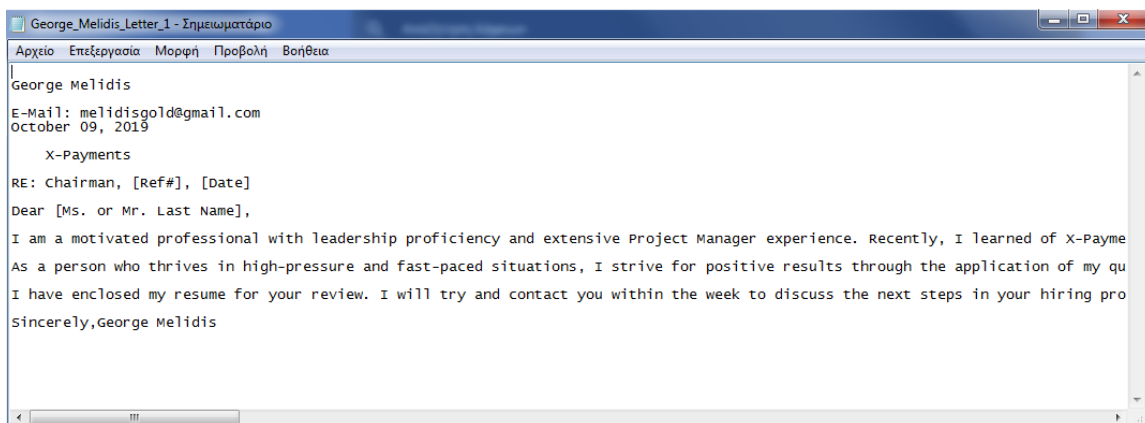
George_Melidis_Letter_1 - Σημειωματάριο

Αρχείο Επεξεργασία Μορφή Προβολή Βοήθεια

George Melidis

E-Mail: melidisgold@gmail.com
October 09, 2019

X-Payments

RE: Chairman, [Ref#], [Date]

Dear [Ms. or Mr. Last Name],

I am a motivated professional with leadership proficiency and extensive Project Manager experience. Recently, I learned of X-Payme

As a person who thrives in high-pressure and fast-paced situations, I strive for positive results through the application of my qu

I have enclosed my resume for your review. I will try and contact you within the week to discuss the next steps in your hiring pro

Sincerely,George Melidis